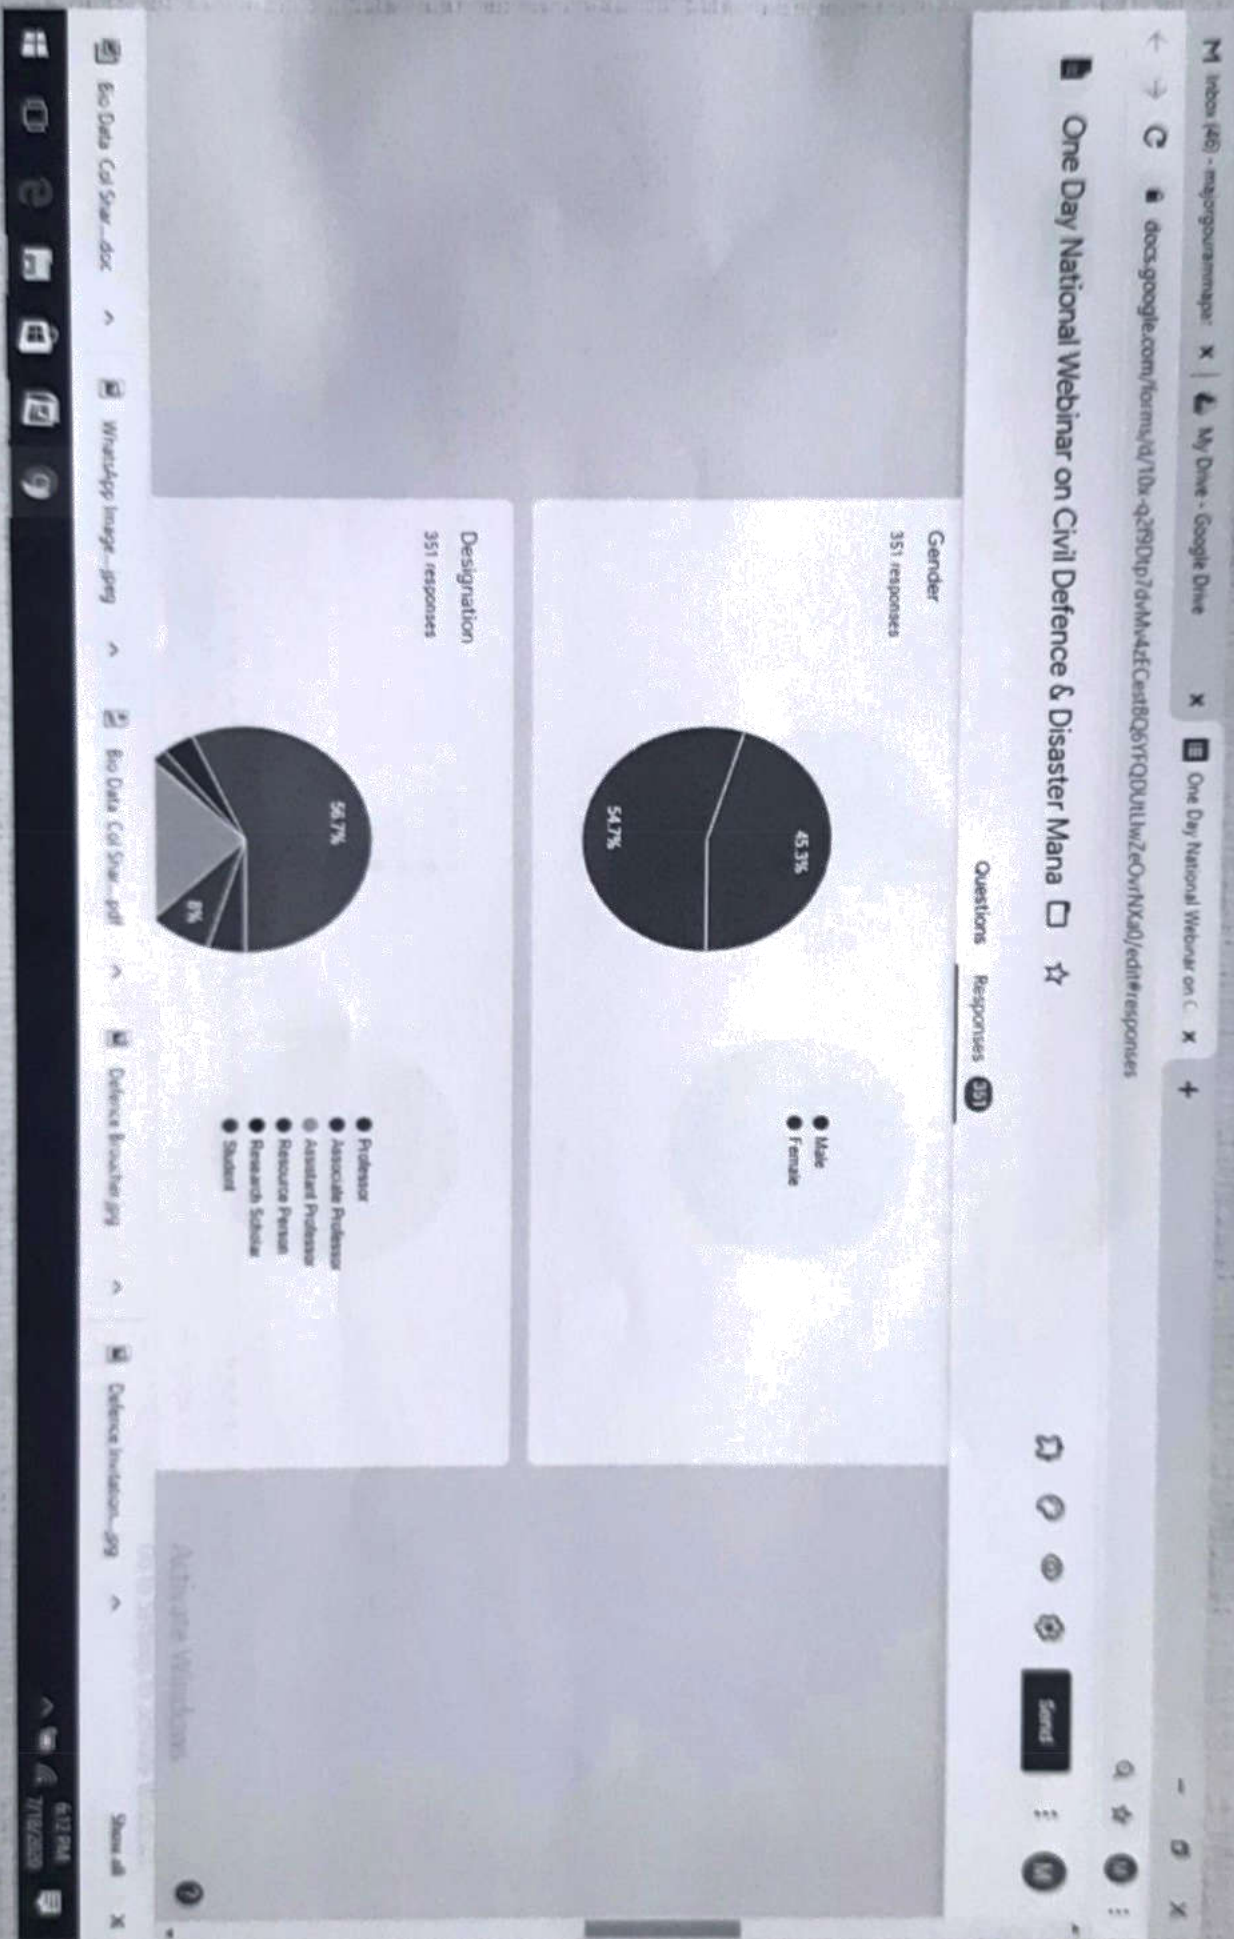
M Inbox (46) - majorgouramajor ×
My Drive - Google Drive ×
One Day National Webinar on C ×
+

docs.google.com/forms/d/10x-q2l9Dtp7dvMv4zfCest8Q6YFQDUtLlwZeOvrNXa0/edit#responses

One Day National Webinar on Civil Defence & Disaster Mana

Send

Questions
Responses 351

Gender
351 responses

45.3%
54.7%

Male
Female

Designation
351 responses

56.7%
8%

Professor
Associate Professor
Assistant Professor
Resource Person
Research Scholar
Student

Activate Windows

Bio Data Col Sha...doc
WhatsApp Image....jpg
Bio Data Col Sha...pdf
Defence Brouchar.jpg
Defence Invitation....jpg
Show all

6:12 PM
7/18/2020